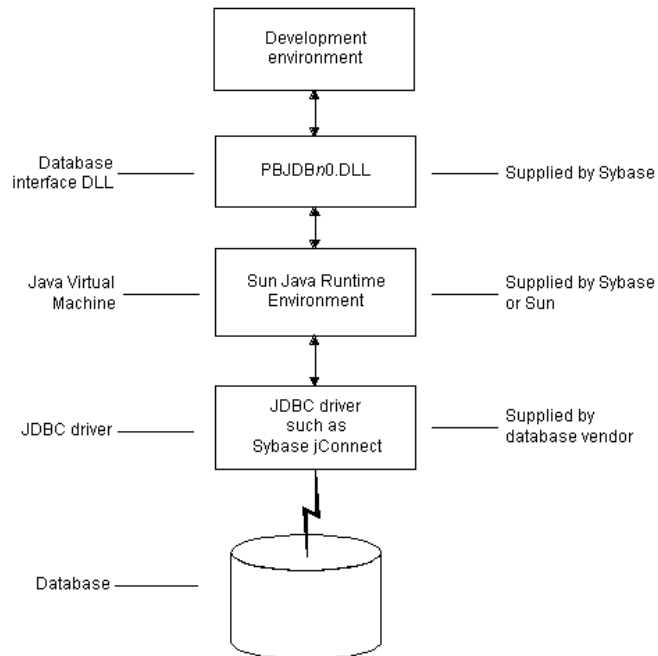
Development environment

Database interface DLL

PBJDBn0.DLL

Supplied by Sybase

Java Virtual Machine

Sun Java Runtime Environment

Supplied by Sybase or Sun

JDBC driver

JDBC driver such as Sybase jConnect

Supplied by database vendor

Database